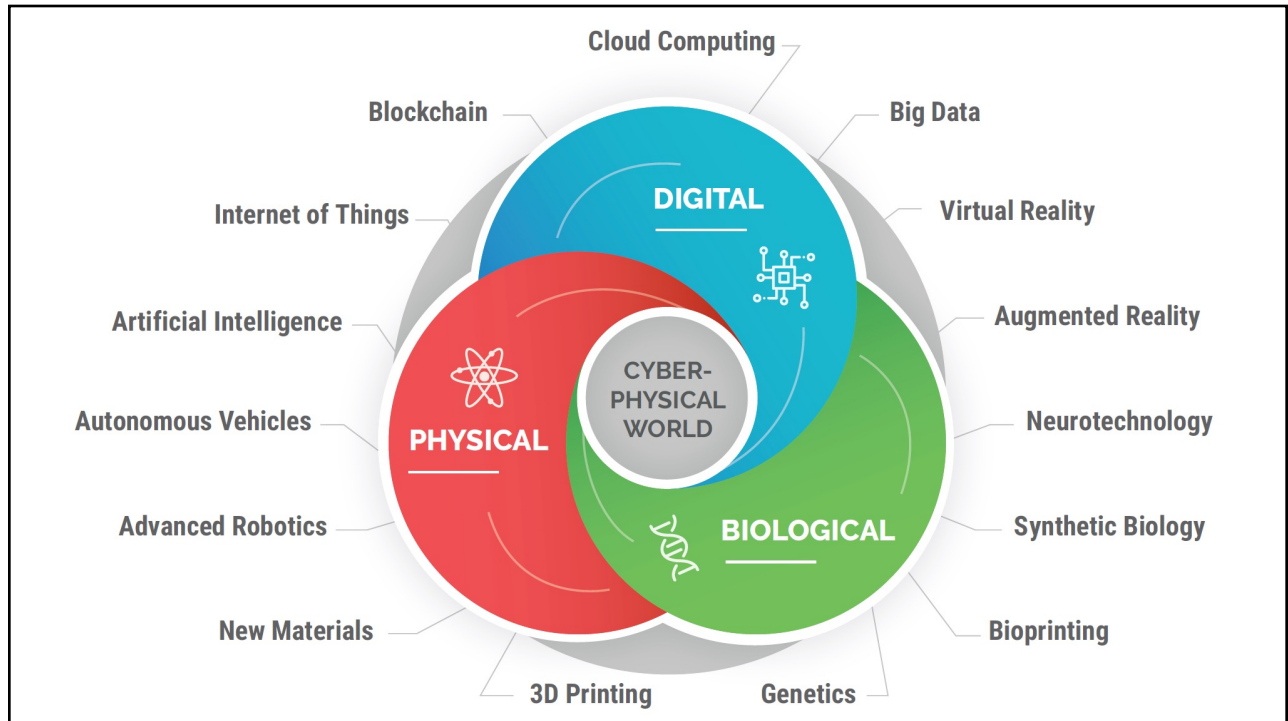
Cloud Computing

Blockchain

Big Data

DIGITAL

Internet of Things

Virtual Reality

Artificial Intelligence

Augmented Reality

CYBER-PHYSICAL WORLD

Autonomous Vehicles

PHYSICAL

Neurotechnology

Advanced Robotics

BIOLOGICAL

Synthetic Biology

New Materials

Bioprinting

3D Printing

Genetics